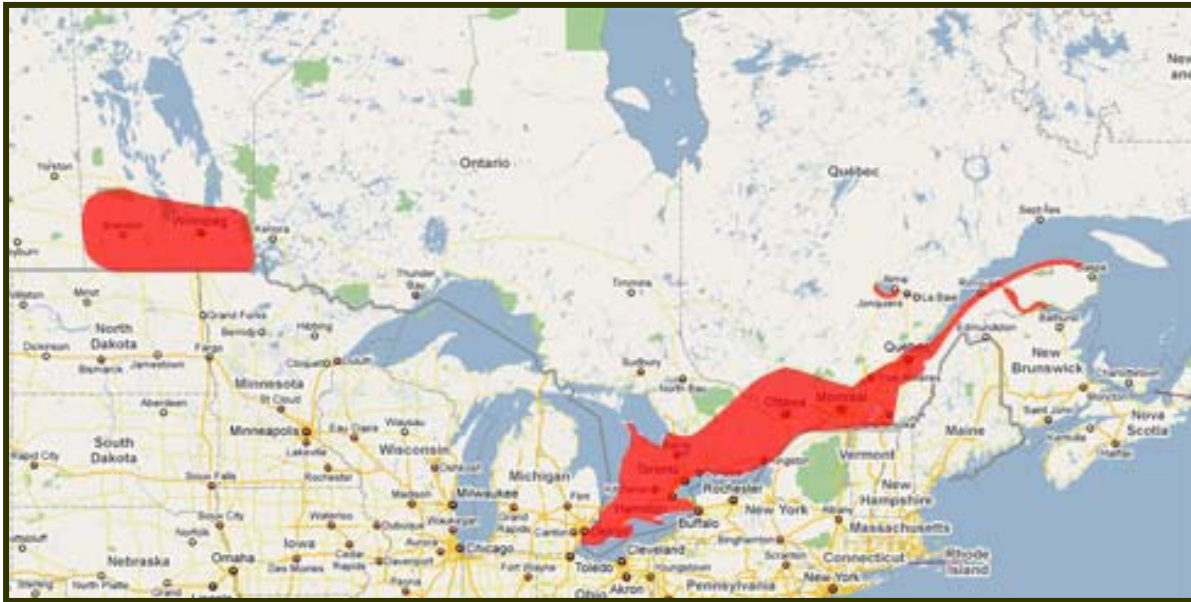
Ontario
Québec
Yorkton
Brandon
Winnipeg
Kenora
Thunder Bay
Timmins
Alma
Jonquière
La Baie
Sept-Îles
Gaspé
Rimouski
Bathurst
Edmundston
Québec
New Brunswick
Charlottetown
Moncton
Saint John
Nova Scotia
Halifax
Maine
Minot
Grand Forks
Bemidji
Hibbing
North Dakota
Dickinson
Bismarck
Jamestown
Fargo
Duluth
Minnesota
St Cloud
Aberdeen
Minneapolis
Eau Claire
Wausau
South Dakota
Rapid City
Sioux Falls
Lakeville
Rochester
Wisconsin
Oshkosh
Michigan
Madison
Milwaukee
Flint
Sudbury
Ottawa
Montréal
Barrie
Toronto
Kingston
Hamilton
London
Rochester
Buffalo
New York
Albany
Vermont
New Hampshire
Massachusetts
Connecticut
Rhode Island
Iowa
Waterloo
Sioux City
Norfolk
Nebraska
Omaha
Des Moines
Cedar Rapids
Dubuque
Aurora
Chicago
Grand Rapids
Lansing
Detroit
Toledo
Cleveland
Fort Wayne
Akron
Ohio
Youngstown
Pennsylvania
Binghamton
Scranton
New York
Sterling
North Platte
Kearney
Peoria
Lincoln